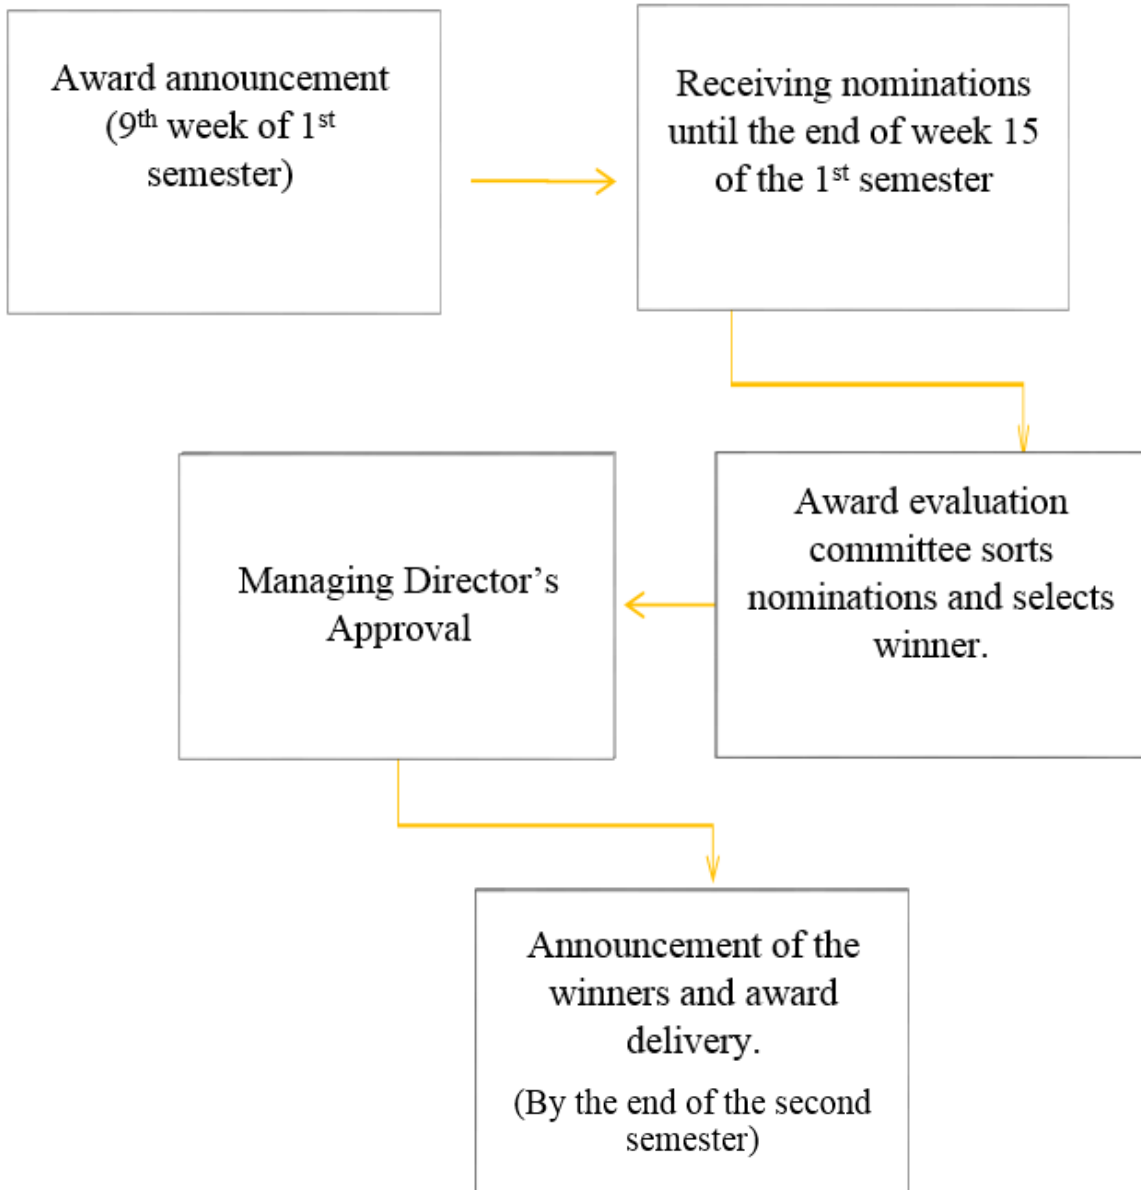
Award announcement ($9^{th}$ week of $1^{st}$ semester)

Receiving nominations until the end of week 15 of the $1^{st}$ semester

Award evaluation committee sorts nominations and selects winner.

Managing Director's Approval

Announcement of the winners and award delivery.

(By the end of the second semester)